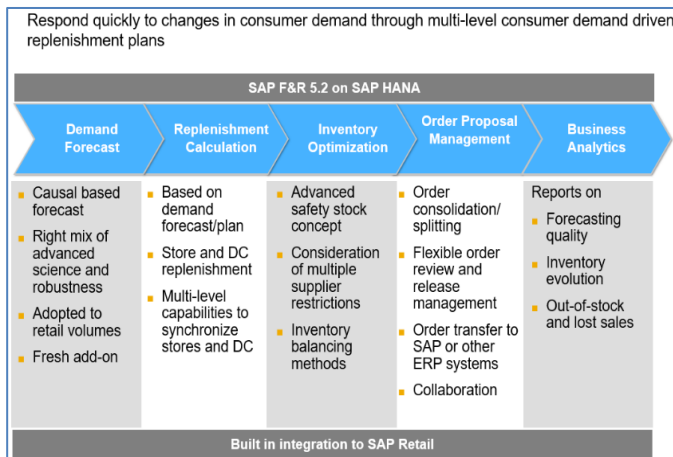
Respond quickly to changes in consumer demand through multi-level consumer demand driven replenishment plans

SAP F&R 5.2 on SAP HANA

Demand Forecast

Replenishment Calculation

Inventory Optimization

Order Proposal Management

Business Analytics

- Causal based forecast
- Right mix of advanced science and robustness
- Adopted to retail volumes
- Fresh add-on

- Based on demand forecast/plan
- Store and DC replenishment
- Multi-level capabilities to synchronize stores and DC

- Advanced safety stock concept
- Consideration of multiple supplier restrictions
- Inventory balancing methods

- Order consolidation/ splitting
- Flexible order review and release management
- Order transfer to SAP or other ERP systems
- Collaboration

Reports on
- Forecasting quality
- Inventory evolution
- Out-of-stock and lost sales

Built in integration to SAP Retail